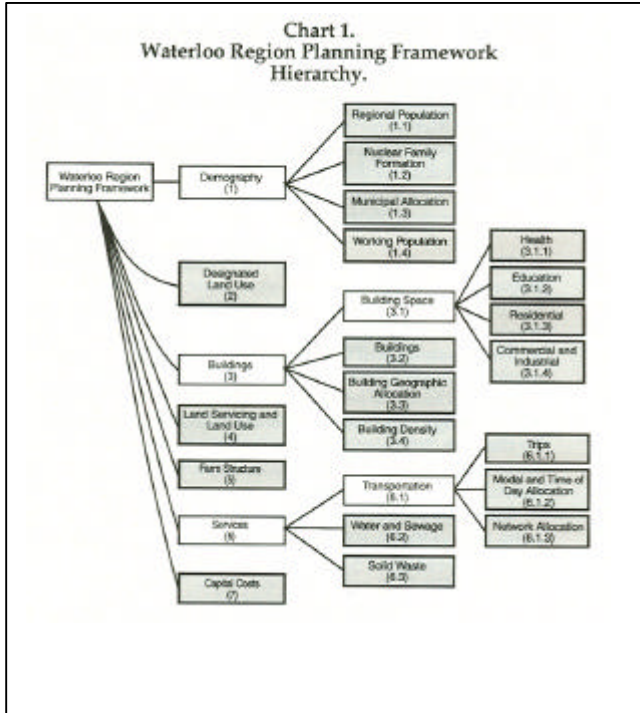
Chart 1.
Waterloo Region Planning Framework Hierarchy.

Waterloo Region Planning Framework

Demography (1)

Regional Population (1.1)

Nuclear Family Formation (1.2)

Municipal Allocation (1.3)

Working Population (1.4)

Designated Land Use (2)

Buildings (3)

Building Space (3.1)

Health (3.1.1)

Education (3.1.2)

Residential (3.1.3)

Commercial and Industrial (3.1.4)

Buildings (3.2)

Building Geographic Allocation (3.3)

Building Density (3.4)

Land Servicing and Land Use (4)

Farm Structure (5)

Services (6)

Transportation (6.1)

Trips (6.1.1)

Modal and Time of Day Allocation (6.1.2)

Network Allocation (6.1.3)

Water and Sewage (6.2)

Solid Waste (6.3)

Capital Costs (7)